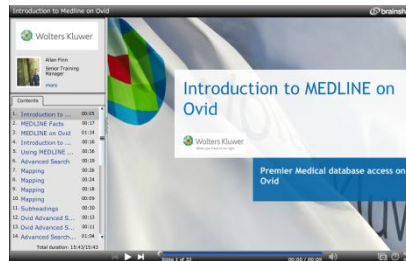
Introduction to Medline on Ovid

brainshark

Wolters Kluwer

Allan Finn
Senior Training Manager

more

Contents

1. Introduction to ... 00:05
2. MEDLINE Facts 00:17
3. MEDLINE on Ovid 01:14
4. Introduction to ... 00:16
5. Using MEDLINE ... 00:36
6. Advanced Search 00:19
7. Mapping 00:36
8. Mapping 00:14
9. Mapping 00:18
10. Mapping 00:09
11. Subheadings 00:30
12. Ovid Advanced S... 00:13
13. Ovid Advanced S... 00:11
14. Advanced Search... 01:04

Total duration: 13:43/15:43

Introduction to MEDLINE on Ovid

Wolters Kluwer

Premier Medical database access on Ovid

Slide 1 of 32

00:00 / 00:05